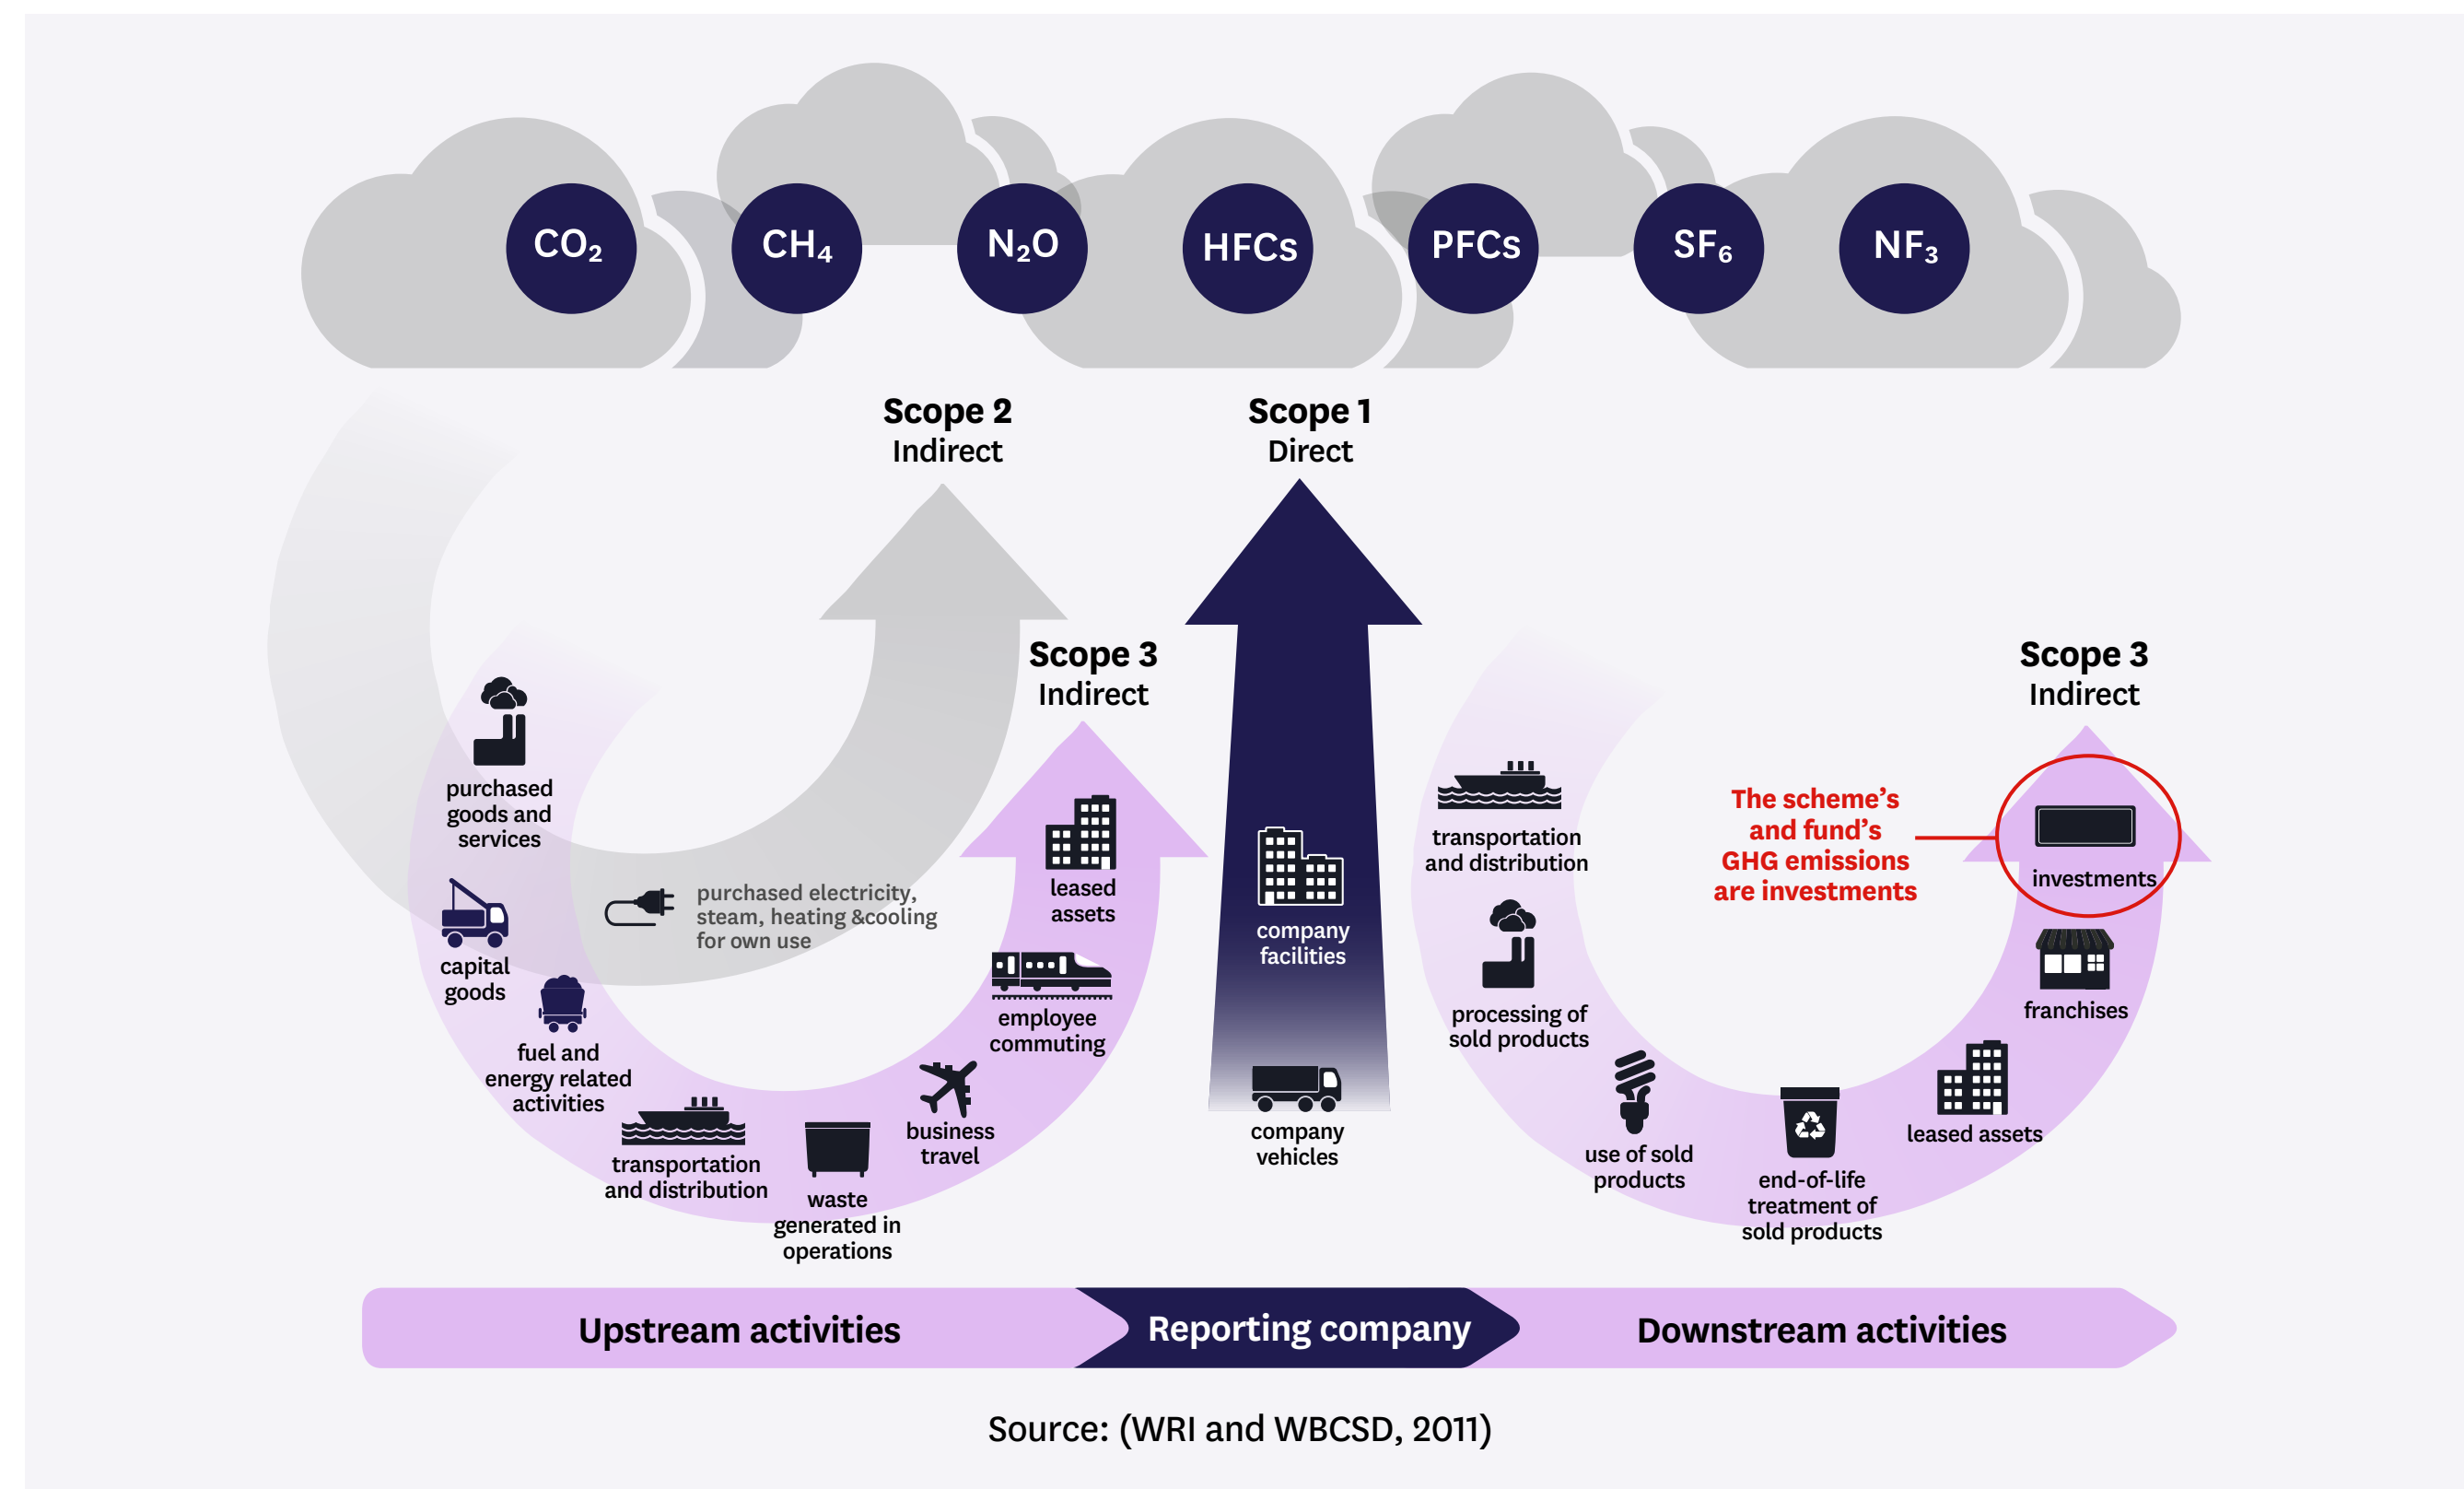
$CO_2$ $CH_4$ $N_2O$ HFCs PFCs $SF_6$ $NF_3$

Scope 2
Indirect

Scope 1
Direct

Scope 3
Indirect

purchased goods and services

capital goods

fuel and energy related activities

transportation and distribution

waste generated in operations

business travel

employee commuting

leased assets

purchased electricity, steam, heating &cooling for own use

company facilities

company vehicles

Scope 3
Indirect

transportation and distribution

processing of sold products

use of sold products

end-of-life treatment of sold products

leased assets

franchises

investments

The scheme's and fund's GHG emissions are investments

Upstream activities

Reporting company

Downstream activities

Source: (WRI and WBCSD, 2011)